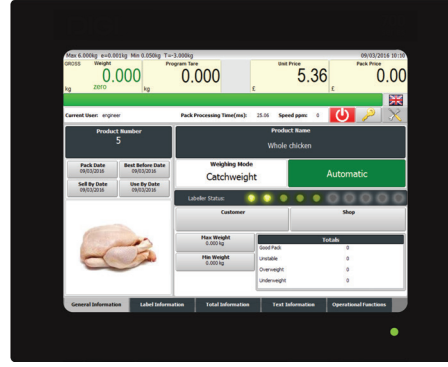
Max 6.000kg e=0.001kg Min 0.050kg T=-3.000kg

09/03/2016 10:10

GROSS Weight
0.000
kg ZERO

Program Tare
0.000
kg

Unit Price
5.36
£

Pack Price
0.00
£

Current User: engineer

Pack Processing Time(ms): 25.06 Speed ppm: 0

Product Number
5

Product Name
Whole chicken

Pack Date
09/03/2016

Best Before Date
09/03/2016

Sell By Date
09/03/2016

Use By Date
09/03/2016

Weighing Mode
Catchweight

Automatic

Labeller Status:

Customer

Shop

Max Weight
0.000 kg

Min Weight
0.000 kg

| Totals | |
|---|---|
| Good Pack | 0 |
| Unstable | 0 |
| Overweight | 0 |
| Underweight | 0 |

General Information
Label Information
Total Information
Text Information
Operational Functions